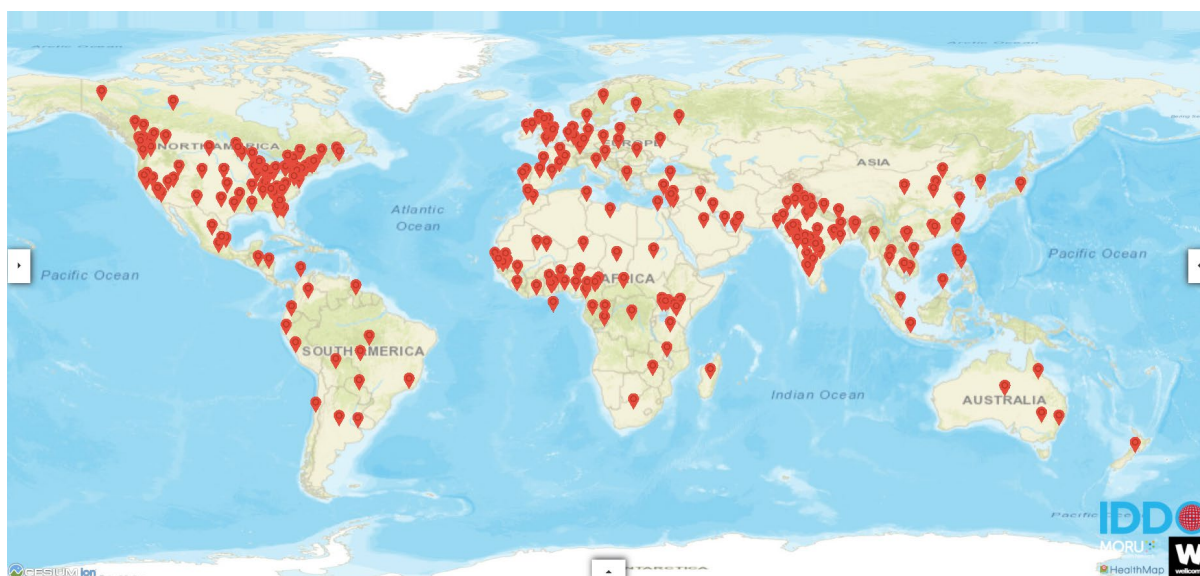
Arctic Ocean

NORTH AMERICA

EUROPE

ASIA

Atlantic Ocean

Pacific Ocean

AFRICA

Pacific Ocean

SOUTH AMERICA

Indian Ocean

AUSTRALIA

Pacific Ocean

IDDO

MORU

HealthMap

W
wellcome

CESIUM ion

ANTARCTICA